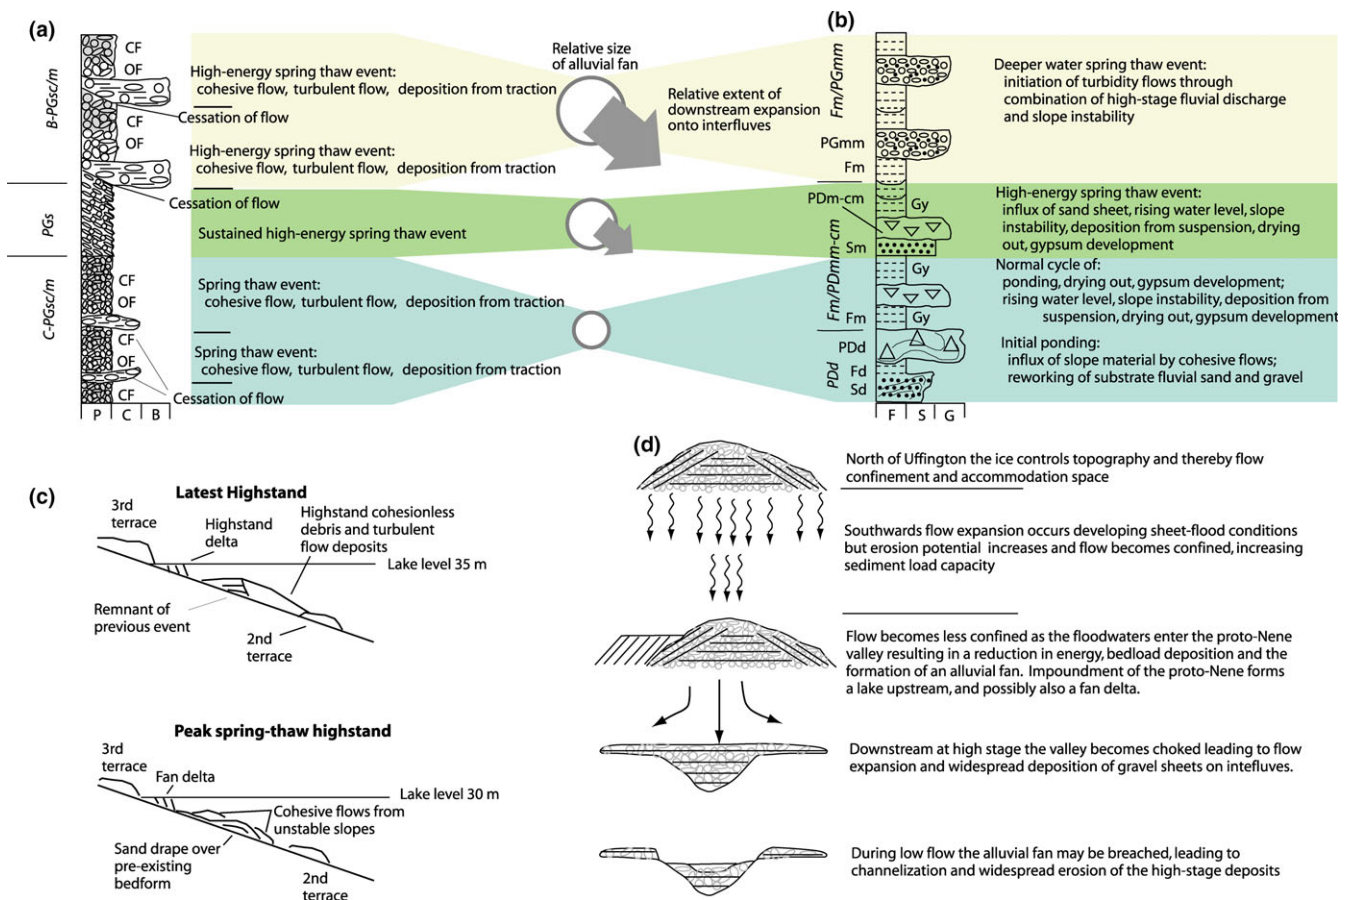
(a)

B-PGsc/m
PGs
C-PGsc/m

CF
OF
High-energy spring thaw event:
cohesive flow, turbulent flow, deposition from traction
Cessation of flow
CF
OF
High-energy spring thaw event:
cohesive flow, turbulent flow, deposition from traction
Cessation of flow
Sustained high-energy spring thaw event
CF
OF
Spring thaw event:
cohesive flow, turbulent flow, deposition from traction
CF
OF
Spring thaw event:
cohesive flow, turbulent flow, deposition from traction
CF
Cessation of flow
P C B

Relative size of alluvial fan
Relative extent of downstream expansion onto interfluves

(b)

Fm/PGmm
PGmm
Fm
PDm-cm
Gy
Sm
Fm/PDmm-cm
Gy
Fm
Gy
PDd
PDd
Fd
Sd
F S G

Deeper water spring thaw event:
initiation of turbidity flows through combination of high-stage fluvial discharge and slope instability

High-energy spring thaw event:
influx of sand sheet, rising water level, slope instability, deposition from suspension, drying out, gypsum development

Normal cycle of:
ponding, drying out, gypsum development;
rising water level, slope instability, deposition from suspension, drying out, gypsum development

Initial ponding:
influx of slope material by cohesive flows;
reworking of substrate fluvial sand and gravel

(c)

Latest Highstand
3rd terrace
Highstand delta
Highstand cohesionless debris and turbulent flow deposits
Lake level 35 m
Remnant of previous event
2nd terrace

Peak spring-thaw highstand
3rd terrace
Fan delta
Lake level 30 m
Cohesive flows from unstable slopes
Sand drape over pre-existing bedform
2nd terrace

(d)

North of Uffington the ice controls topography and thereby flow confinement and accommodation space

Southwards flow expansion occurs developing sheet-flood conditions but erosion potential increases and flow becomes confined, increasing sediment load capacity

Flow becomes less confined as the floodwaters enter the proto-Nene valley resulting in a reduction in energy, bedload deposition and the formation of an alluvial fan. Impoundment of the proto-Nene forms a lake upstream, and possibly also a fan delta.

Downstream at high stage the valley becomes choked leading to flow expansion and widespread deposition of gravel sheets on intefluves.

During low flow the alluvial fan may be breached, leading to channelization and widespread erosion of the high-stage deposits